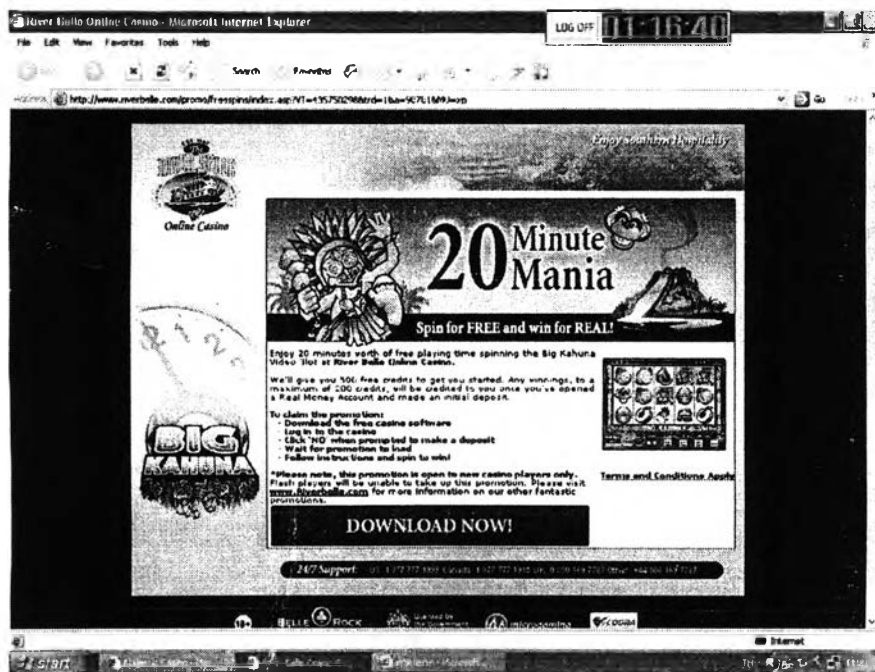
River Belle Online Casino - Microsoft Internet Explorer

LOG OFF 01:16:40

File Edit View Favorites Tools Help

Search Favorites

Address http://www.riverbelle.com/promo/freespins/index.asp?NT=1357502&btrd=1&a=9C7L1&9J=en

Go

Enjoy Southern Hospitality

Online Casino

20 Minute Mania

Spin for FREE and win for REAL!

Enjoy 20 minutes worth of free playing time spinning the Big Kahuna Video Slot at River Belle Online Casino.

We'll give you 500 free credits to get you started. Any winnings, to a maximum of 200 credits, will be credited to you once you've opened a Real Money Account and made an initial deposit.

To claim the promotion:
- Download the free casino software
- Log in to the casino
- Click 'NO' when prompted to make a deposit
- Wait for promotion to load
- Follow instructions and spin to win!

*Please note, this promotion is open to new casino players only. Flash players will be unable to take up this promotion. Please visit www.Riverbelle.com for more information on our other fantastic promotions.

Terms and Conditions Apply

BIG KAHUNA

DOWNLOAD NOW!

24/7 Support: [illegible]

18+ BELLE ROCK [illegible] microgaming eCOGRA

Internet

start